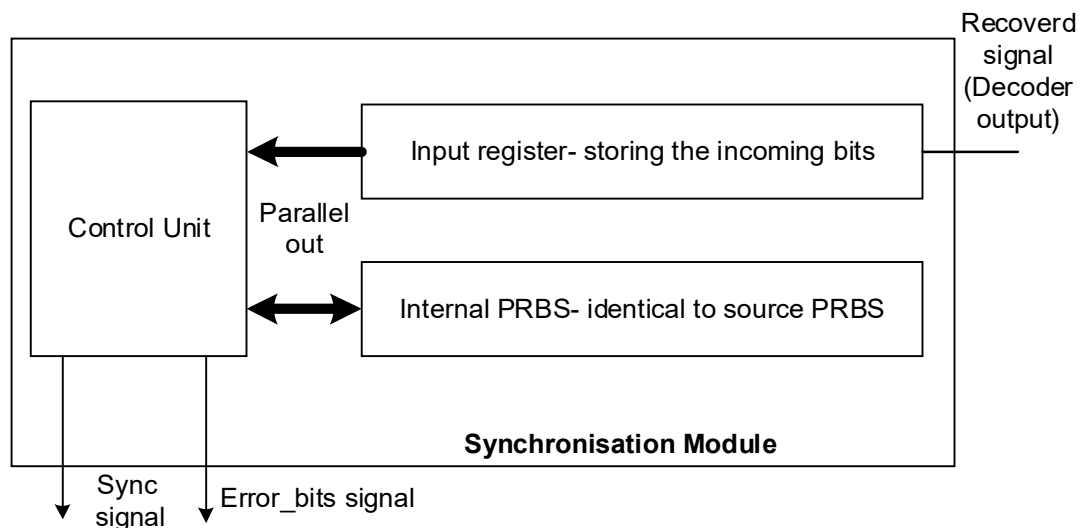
Recoverd signal (Decoder output)

Control Unit

Input register- storing the incoming bits

Parallel out

Internal PRBS- identical to source PRBS

Synchronisation Module

Sync signal

Error_bits signal